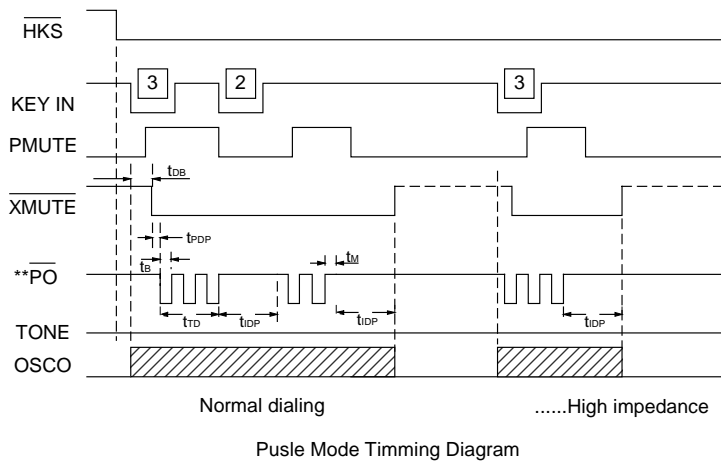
$\overline{HKS}$

3

2

3

KEY IN

PMUTE

$t_{DB}$

$\overline{XMUTE}$

$t_{PDP}$

$t_B$

$t_M$

$^{**}\overline{PO}$

$t_{TD}$

$t_{IDP}$

$t_{IDP}$

$t_{IDP}$

TONE

OSCO

Normal dialing

......High impedance

Pusle Mode Timming Diagram